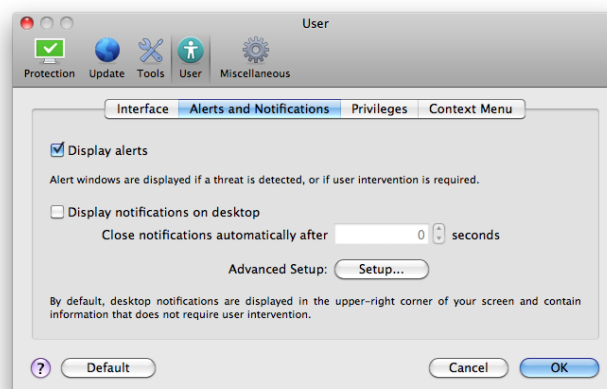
User

Protection Update Tools User Miscellaneous

Interface Alerts and Notifications Privileges Context Menu

Display alerts

Alert windows are displayed if a threat is detected, or if user intervention is required.

Display notifications on desktop

Close notifications automatically after 0 seconds

Advanced Setup: Setup...

By default, desktop notifications are displayed in the upper-right corner of your screen and contain information that does not require user intervention.

? Default Cancel OK